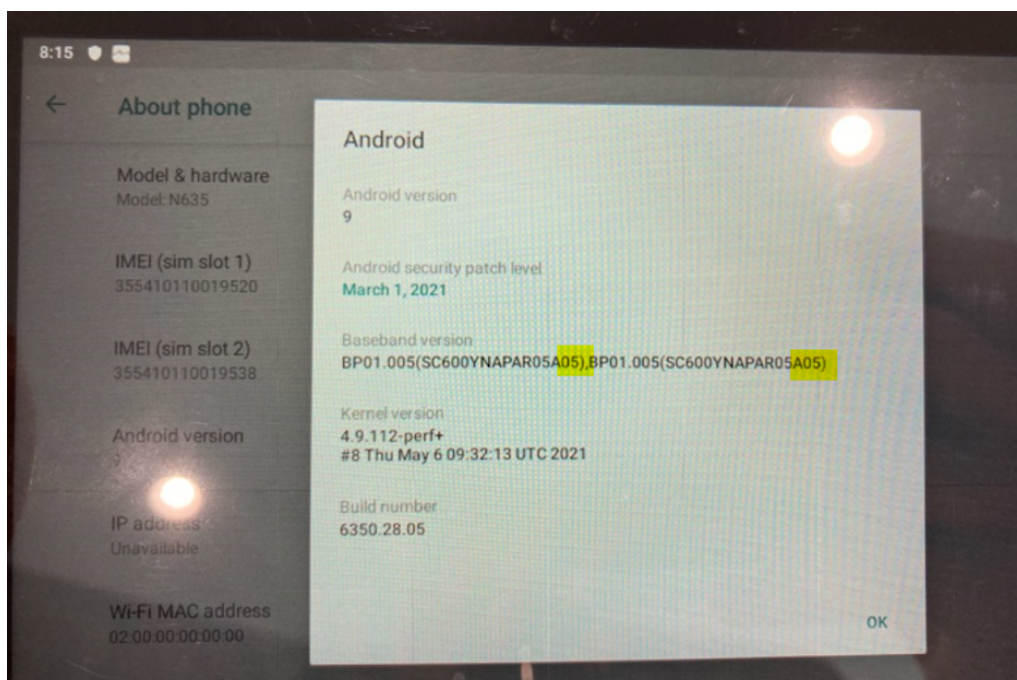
8:15

About phone

Model & hardware
Model: N635

IMEI (sim slot 1)
355410110019520

IMEI (sim slot 2)
355410110019538

Android version
9

IP address
Unavailable

Wi-Fi MAC address
02:00:00:00:00:00

Android

Android version
9

Android security patch level
March 1, 2021

Baseband version
BP01.005(SC600YNAPAR05A05),BP01.005(SC600YNAPAR05A05)

Kernel version
4.9.112-perf+
#8 Thu May 6 09:32:13 UTC 2021

Build number
6350.28.05

OK